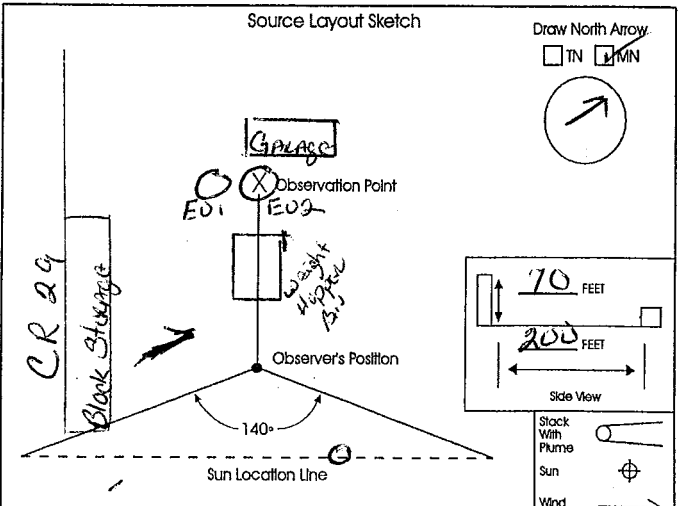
Source Layout Sketch

Draw North Arrow
TN MN

Garage

Observation Point
EU1 EU2

Weight Hopper Bin

CR 29

Block Storage

Observer's Position

140°

Sun Location Line

70 FEET

200 FEET

Side View

Stack With Plume

Sun

Wind